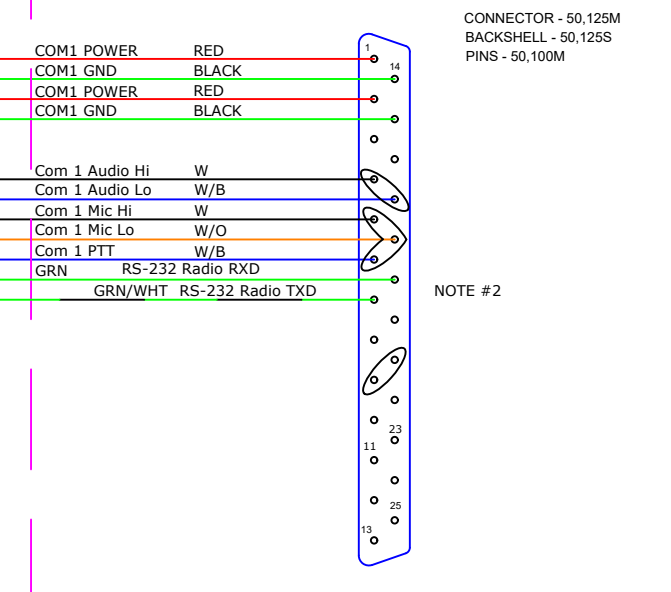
CONNECTOR - 50,125M
BACKSHELL - 50,125S
PINS - 50,100M

COM1 POWER RED
COM1 GND BLACK
COM1 POWER RED
COM1 GND BLACK

Com 1 Audio Hi W
Com 1 Audio Lo W/B
Com 1 Mic Hi W
Com 1 Mic Lo W/O
Com 1 PTT W/B
GRN RS-232 Radio RXD
GRN/WHT RS-232 Radio TXD

NOTE #2

1
14
23
11
25
13